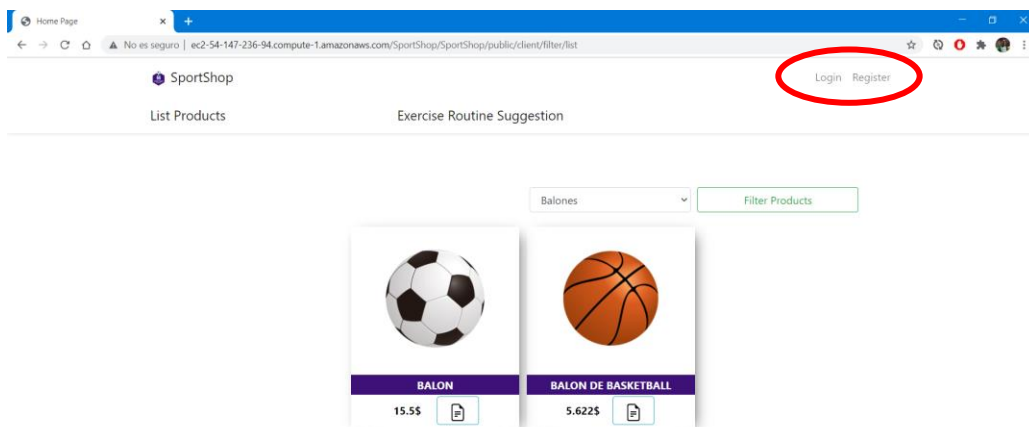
Home Page

No es seguro | ec2-54-147-236-94.compute-1.amazonaws.com/SportShop/SportShop/public/client/filter/list

SportShop

Login Register

List Products

Exercise Routine Suggestion

Balones

Filter Products

BALON

15.5$

BALON DE BASKETBALL

5.622$